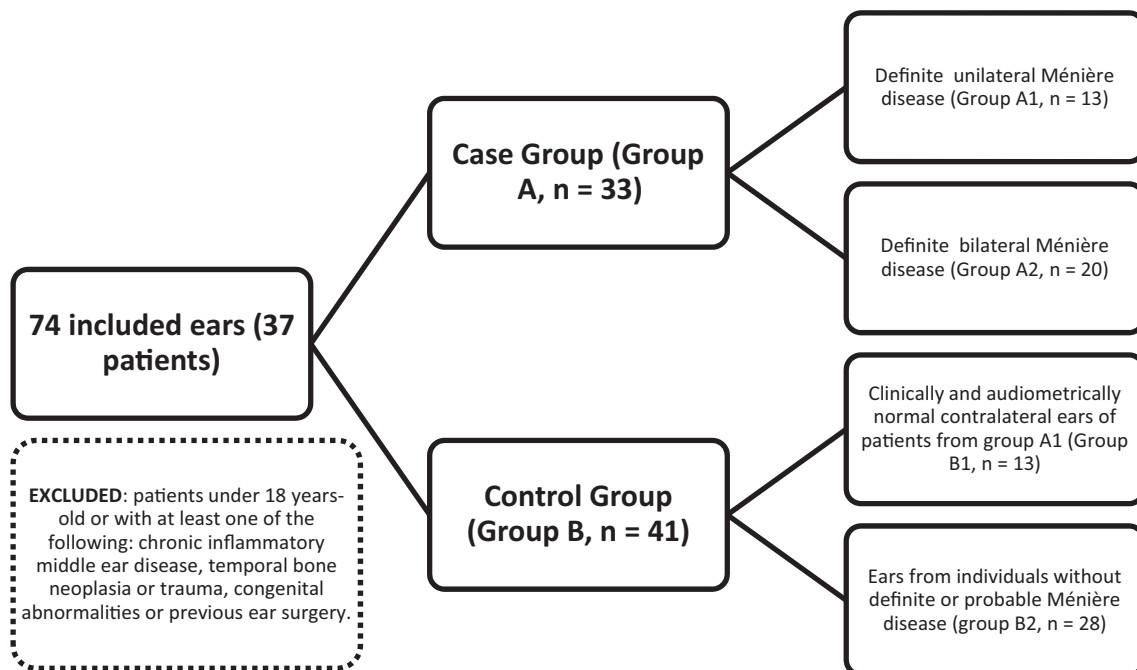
74 included ears (37 patients)

EXCLUDED: patients under 18 years-old or with at least one of the following: chronic inflammatory middle ear disease, temporal bone neoplasia or trauma, congenital abnormalities or previous ear surgery.

Case Group (Group A, n = 33)

Definite unilateral Ménière disease (Group A1, n = 13)

Definite bilateral Ménière disease (Group A2, n = 20)

Control Group (Group B, n = 41)

Clinically and audiometrically normal contralateral ears of patients from group A1 (Group B1, n = 13)

Ears from individuals without definite or probable Ménière disease (group B2, n = 28)